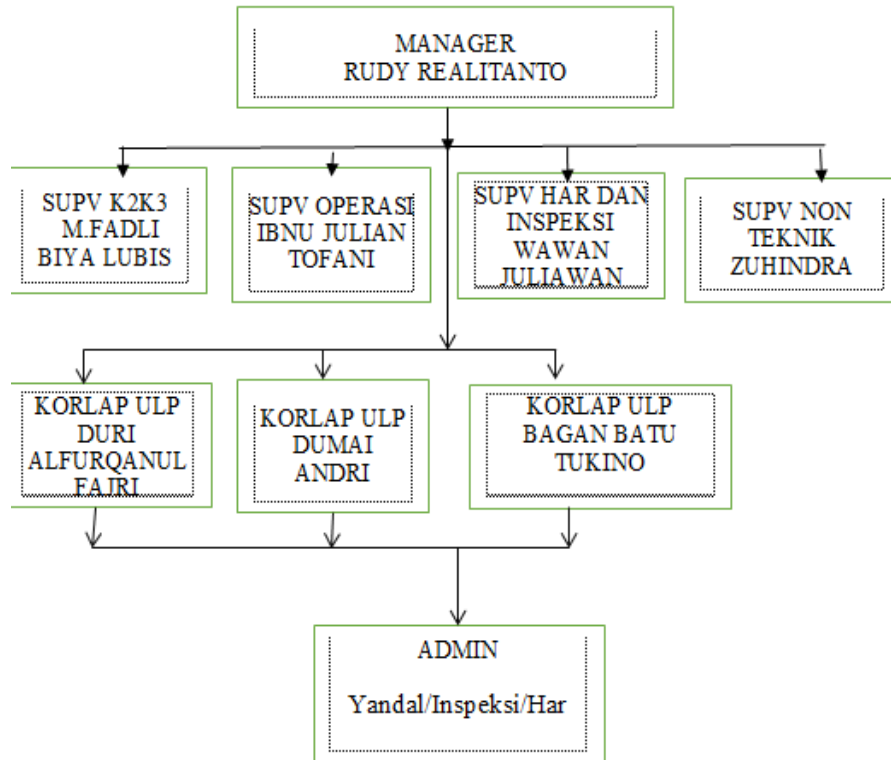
MANAGER
RUDY REALITANTO

SUPV K2K3
M.FADLI
BIYA LUBIS

SUPV OPERASI
IBNU JULIAN
TOFANI

SUPV HAR DAN
INSPEKSI
WAWAN
JULIAWAN

SUPV NON
TEKNIK
ZUHINDRA

KORLAP ULP
DURI
ALFURQANUL
FAJRI

KORLAP ULP
DUMAI
ANDRI

KORLAP ULP
BAGAN BATU
TUKINO

ADMIN

Yandal/Inspeksi/Har